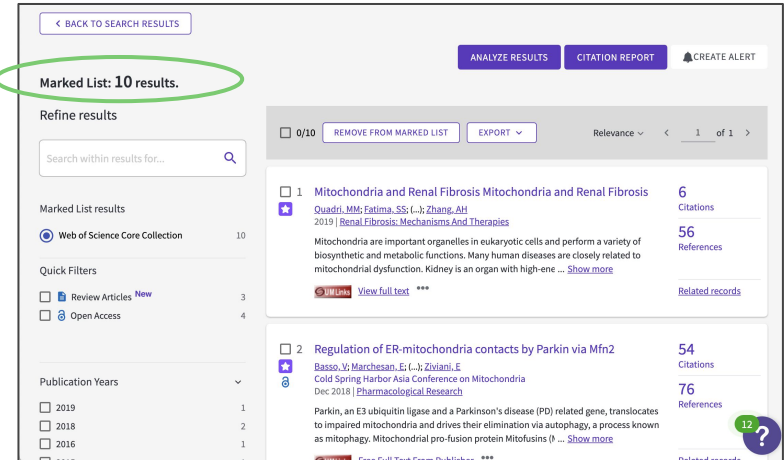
< BACK TO SEARCH RESULTS

ANALYZE RESULTS CITATION REPORT CREATE ALERT

Marked List: 10 results.

Refine results

Search within results for...

Marked List results

Web of Science Core Collection 10

Quick Filters

Review Articles New 3

Open Access 4

Publication Years

2019 1

2018 2

2016 1

0/10 REMOVE FROM MARKED LIST EXPORT

Relevance 1 of 1

1 Mitochondria and Renal Fibrosis Mitochondria and Renal Fibrosis

Quadri, MM; Fatima, SS; (...); Zhang, AH

2019 | Renal Fibrosis: Mechanisms And Therapies

Mitochondria are important organelles in eukaryotic cells and perform a variety of biosynthetic and metabolic functions. Many human diseases are closely related to mitochondrial dysfunction. Kidney is an organ with high-ene ... Show more

UMLinks View full text ***

6 Citations

56 References

Related records

2 Regulation of ER-mitochondria contacts by Parkin via Mfn2

Basso, V; Marchesan, E; (...); Ziviani, E

Cold Spring Harbor Asia Conference on Mitochondria

Dec 2018 | Pharmacological Research

Parkin, an E3 ubiquitin ligase and a Parkinson's disease (PD) related gene, translocates to impaired mitochondria and drives their elimination via autophagy, a process known as mitophagy. Mitochondrial pro-fusion protein Mitofusins (M ... Show more

54 Citations

76 References

12

?